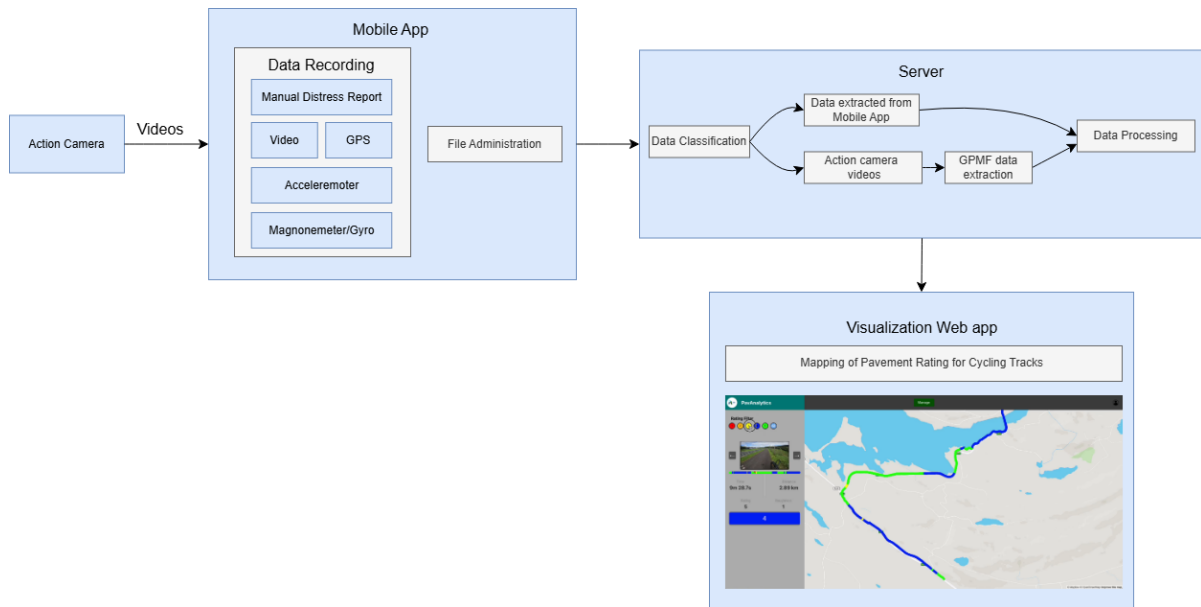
Action Camera

Videos

Mobile App

Data Recording

Manual Distress Report

Video

GPS

Acceleremoter

Magnonemeter/Gyro

File Administration

Server

Data Classification

Data extracted from Mobile App

Action camera videos

GPMF data extraction

Data Processing

Visualization Web app

Mapping of Pavement Rating for Cycling Tracks

PavAnalytics

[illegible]

Rating Class

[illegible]